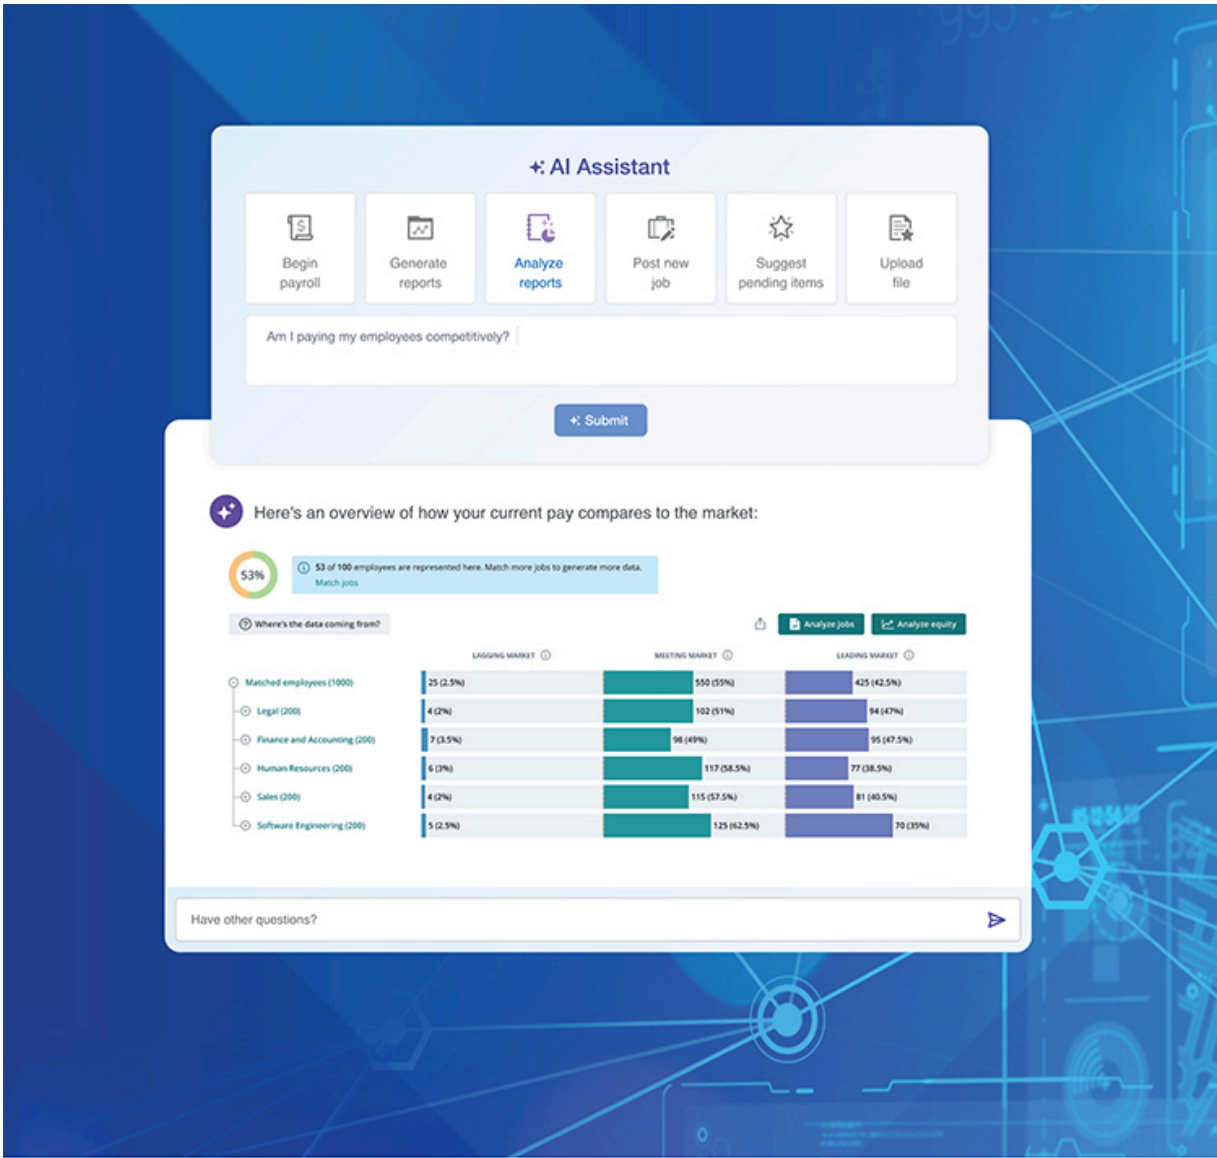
AI Assistant

Begin payroll

Generate reports

Analyze reports

Post new job

Suggest pending items

Upload file

Am I paying my employees competitively?

Submit

Here's an overview of how your current pay compares to the market:

53%

53 of 100 employees are represented here. Match more jobs to generate more data.
Match jobs

Where's the data coming from?

Analyze jobs

Analyze equity

| | LAGGING MARKET | MEETING MARKET | LEADING MARKET |
|---|---|---|---|
| Matched employees (1000) | 25 (2.5%) | 550 (55%) | 425 (42.5%) |
| Legal (200) | 4 (2%) | 102 (51%) | 94 (47%) |
| Finance and Accounting (200) | 7 (3.5%) | 98 (49%) | 95 (47.5%) |
| Human Resources (200) | 6 (3%) | 117 (58.5%) | 77 (38.5%) |
| Sales (200) | 4 (2%) | 115 (57.5%) | 81 (40.5%) |
| Software Engineering (200) | 5 (2.5%) | 125 (62.5%) | 70 (35%) |

Have other questions?